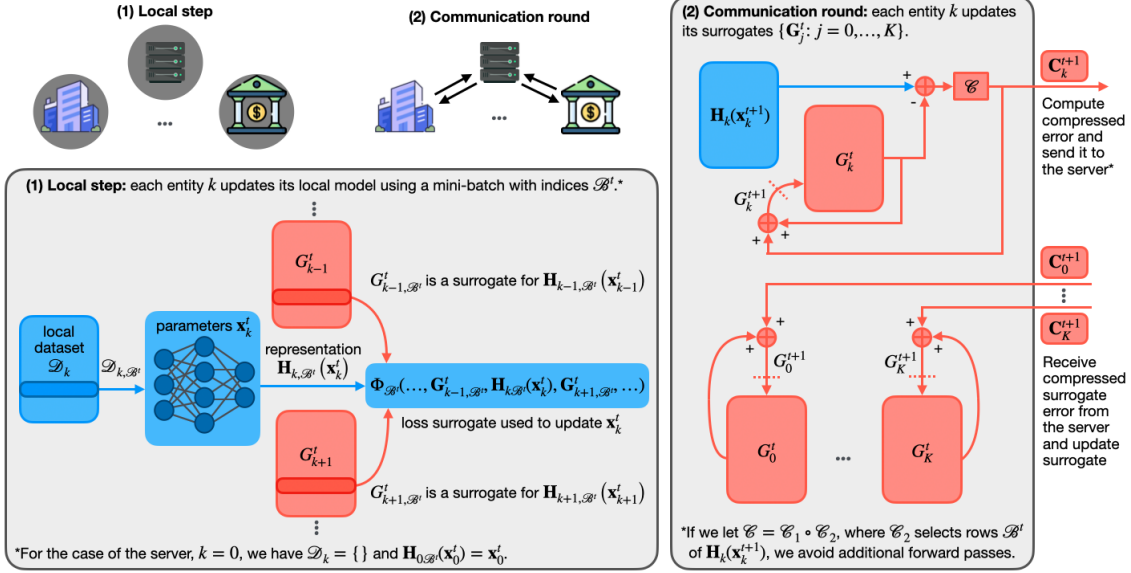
(1) Local step

...

(2) Communication round

...

(1) Local step: each entity $k$ updates its local model using a mini-batch with indices $\mathscr{B}^t$.*

local dataset $\mathscr{D}_k$

$\mathscr{D}_{k,\mathscr{B}^t}$

parameters $\mathbf{x}_k^t$

representation $\mathbf{H}_{k,\mathscr{B}^t}(\mathbf{x}_k^t)$

$G_{k-1}^t$

$G_{k-1,\mathscr{B}^t}^t$ is a surrogate for $\mathbf{H}_{k-1,\mathscr{B}^t}(\mathbf{x}_{k-1}^t)$

$\mathbf{\Phi}_{\mathscr{B}^t}(\ldots, \mathbf{G}_{k-1,\mathscr{B}^t}^t, \mathbf{H}_{k\mathscr{B}^t}(\mathbf{x}_k^t), \mathbf{G}_{k+1,\mathscr{B}^t}^t, \ldots)$

loss surrogate used to update $\mathbf{x}_k^t$

$G_{k+1}^t$

$G_{k+1,\mathscr{B}^t}^t$ is a surrogate for $\mathbf{H}_{k+1,\mathscr{B}^t}(\mathbf{x}_{k+1}^t)$

*For the case of the server, $k = 0$, we have $\mathscr{D}_k = \{\}$ and $\mathbf{H}_{0\mathscr{B}^t}(\mathbf{x}_0^t) = \mathbf{x}_0^t$.

(2) Communication round: each entity $k$ updates its surrogates $\{\mathbf{G}_j^t : j = 0, \ldots, K\}$.

$\mathbf{H}_k(\mathbf{x}_k^{t+1})$

+

-

$\mathscr{C}$

$\mathbf{C}_k^{t+1}$

Compute compressed error and send it to the server*

$G_k^t$

$G_k^{t+1}$

+

+

$\mathbf{C}_0^{t+1}$

$\mathbf{C}_K^{t+1}$

+

+

$G_0^{t+1}$

+

+

$G_K^{t+1}$

$G_0^t$

...

$G_K^t$

Receive compressed surrogate error from the server and update surrogate

*If we let $\mathscr{C} = \mathscr{C}_1 \circ \mathscr{C}_2$, where $\mathscr{C}_2$ selects rows $\mathscr{B}^t$ of $\mathbf{H}_k(\mathbf{x}_k^{t+1})$, we avoid additional forward passes.